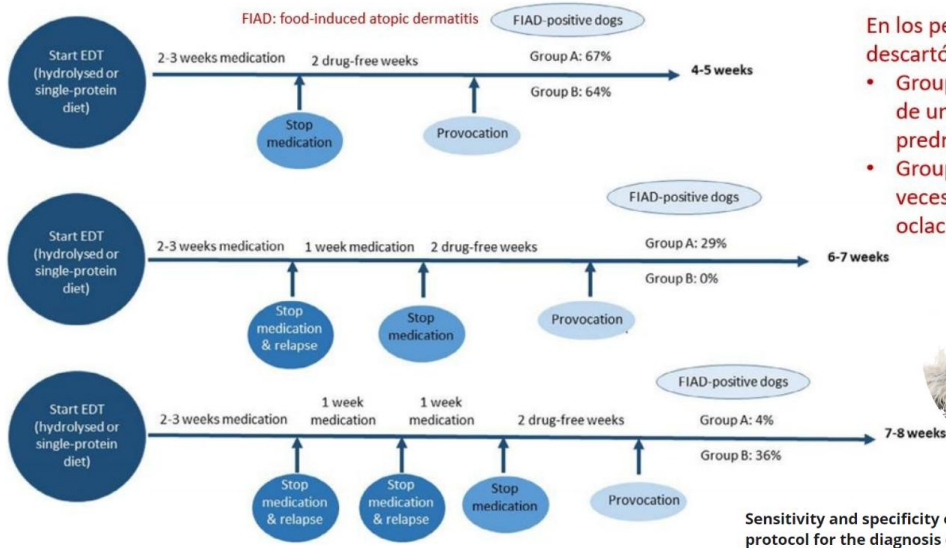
FIAD: food-induced atopic dermatitis

FIAD-positive dogs

Start EDT (hydrolysed or single-protein diet)

2-3 weeks medication

2 drug-free weeks

Group A: 67%

Group B: 64%

4-5 weeks

Stop medication

Provocation

FIAD-positive dogs

Start EDT (hydrolysed or single-protein diet)

2-3 weeks medication

1 week medication

2 drug-free weeks

Group A: 29%

Group B: 0%

6-7 weeks

Stop medication & relapse

Stop medication

Provocation

FIAD-positive dogs

Start EDT (hydrolysed or single-protein diet)

2-3 weeks medication

1 week medication

1 week medication

2 drug-free weeks

Group A: 4%

Group B: 36%

7-8 weeks

Stop medication & relapse

Stop medication & relapse

Stop medication

Provocation

En los pe
descartó
• Grou
de ur
predr
• Grou
veces
oclac

Sensitivity and specificity
protocol for the diagnosis